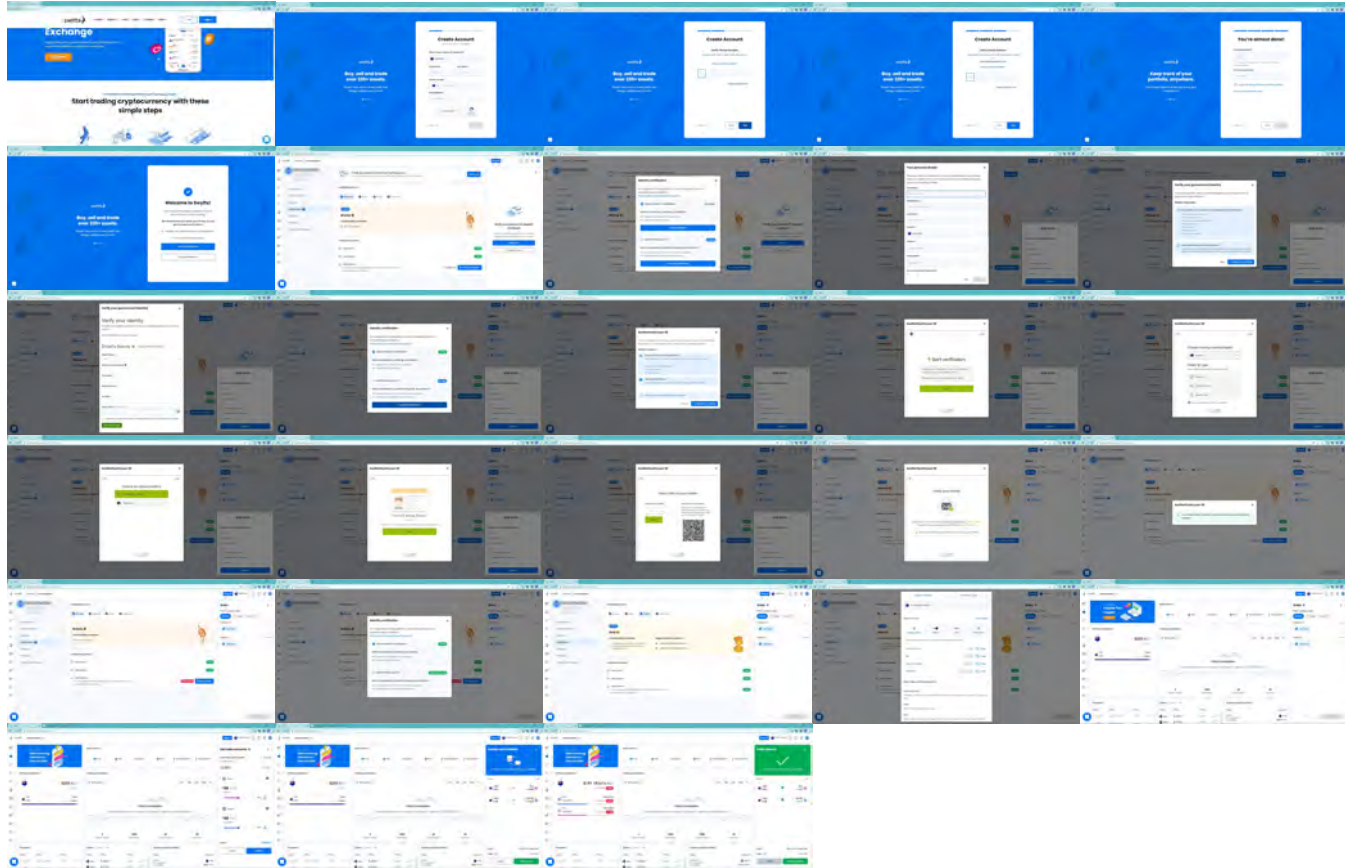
Exchange

Start trading cryptocurrency with these simple steps

Create Account

Buy, sell and trade over 120+ assets.

Create Account

Buy, sell and trade over 120+ assets.

Create Account

Buy, sell and trade over 120+ assets.

You're almost done!

Keep track of your portfolio, anywhere.

Welcome to Swyftx!

Buy, sell and trade over 120+ assets.

Verify your identity

Start verification